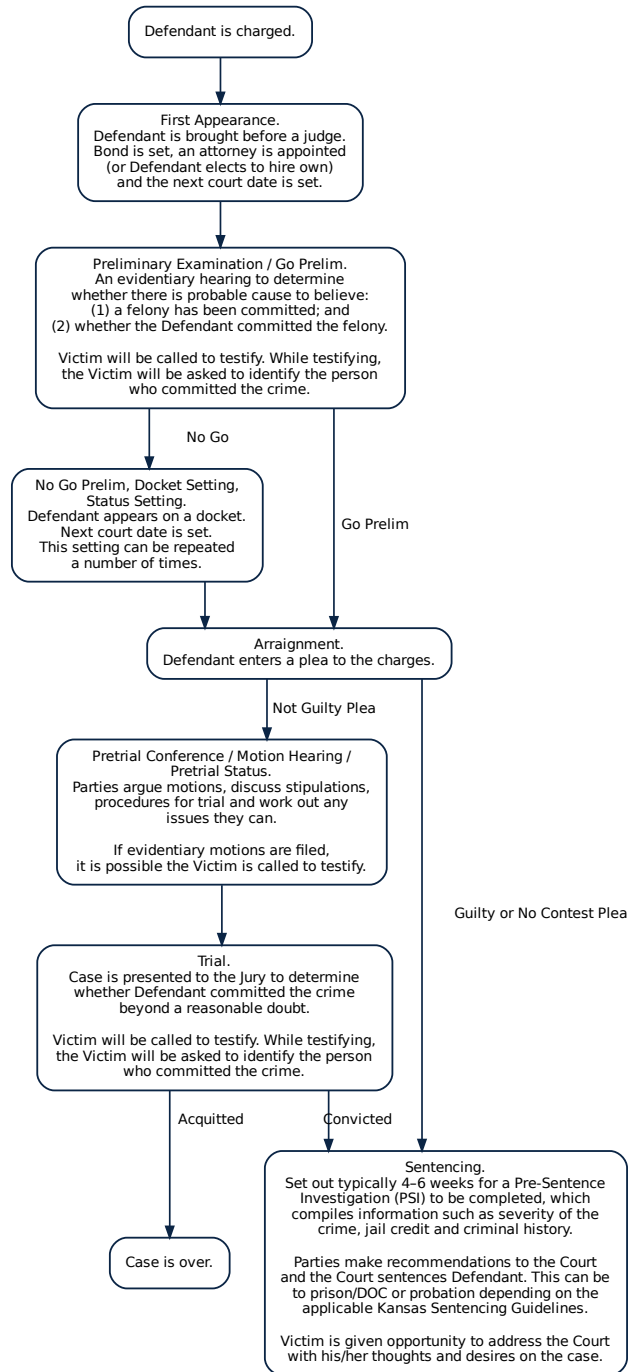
Defendant is charged.

First Appearance.
Defendant is brought before a judge.
Bond is set, an attorney is appointed (or Defendant elects to hire own) and the next court date is set.

Preliminary Examination / Go Prelim.
An evidentiary hearing to determine whether there is probable cause to believe:
(1) a felony has been committed; and
(2) whether the Defendant committed the felony.

Victim will be called to testify. While testifying, the Victim will be asked to identify the person who committed the crime.

No Go

No Go Prelim, Docket Setting, Status Setting.
Defendant appears on a docket.
Next court date is set.
This setting can be repeated a number of times.

Go Prelim

Arraignment.
Defendant enters a plea to the charges.

Not Guilty Plea

Pretrial Conference / Motion Hearing / Pretrial Status.
Parties argue motions, discuss stipulations, procedures for trial and work out any issues they can.

If evidentiary motions are filed, it is possible the Victim is called to testify.

Guilty or No Contest Plea

Trial.
Case is presented to the Jury to determine whether Defendant committed the crime beyond a reasonable doubt.

Victim will be called to testify. While testifying, the Victim will be asked to identify the person who committed the crime.

Acquitted

Convicted

Case is over.

Sentencing.
Set out typically 4–6 weeks for a Pre-Sentence Investigation (PSI) to be completed, which compiles information such as severity of the crime, jail credit and criminal history.

Parties make recommendations to the Court and the Court sentences Defendant. This can be to prison/DOC or probation depending on the applicable Kansas Sentencing Guidelines.

Victim is given opportunity to address the Court with his/her thoughts and desires on the case.